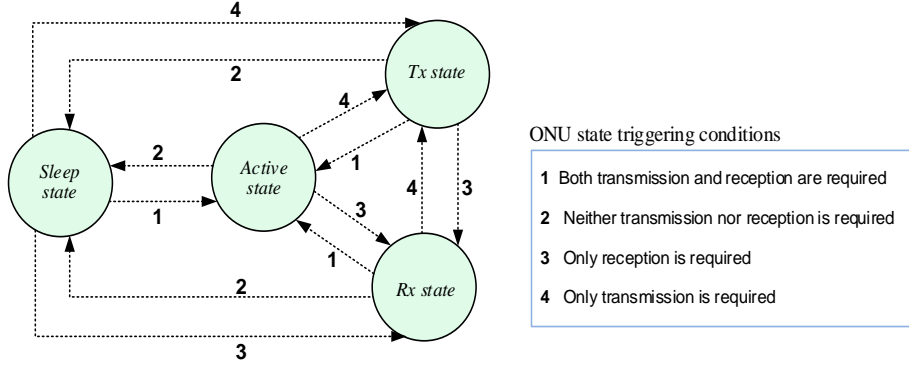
4

2

Tx state

4

ONU state triggering conditions

Sleep state

2

Active state

1

1 Both transmission and reception are required

2 Neither transmission nor reception is required

1

3

4

3

3 Only reception is required

1

4 Only transmission is required

2

Rx state

3